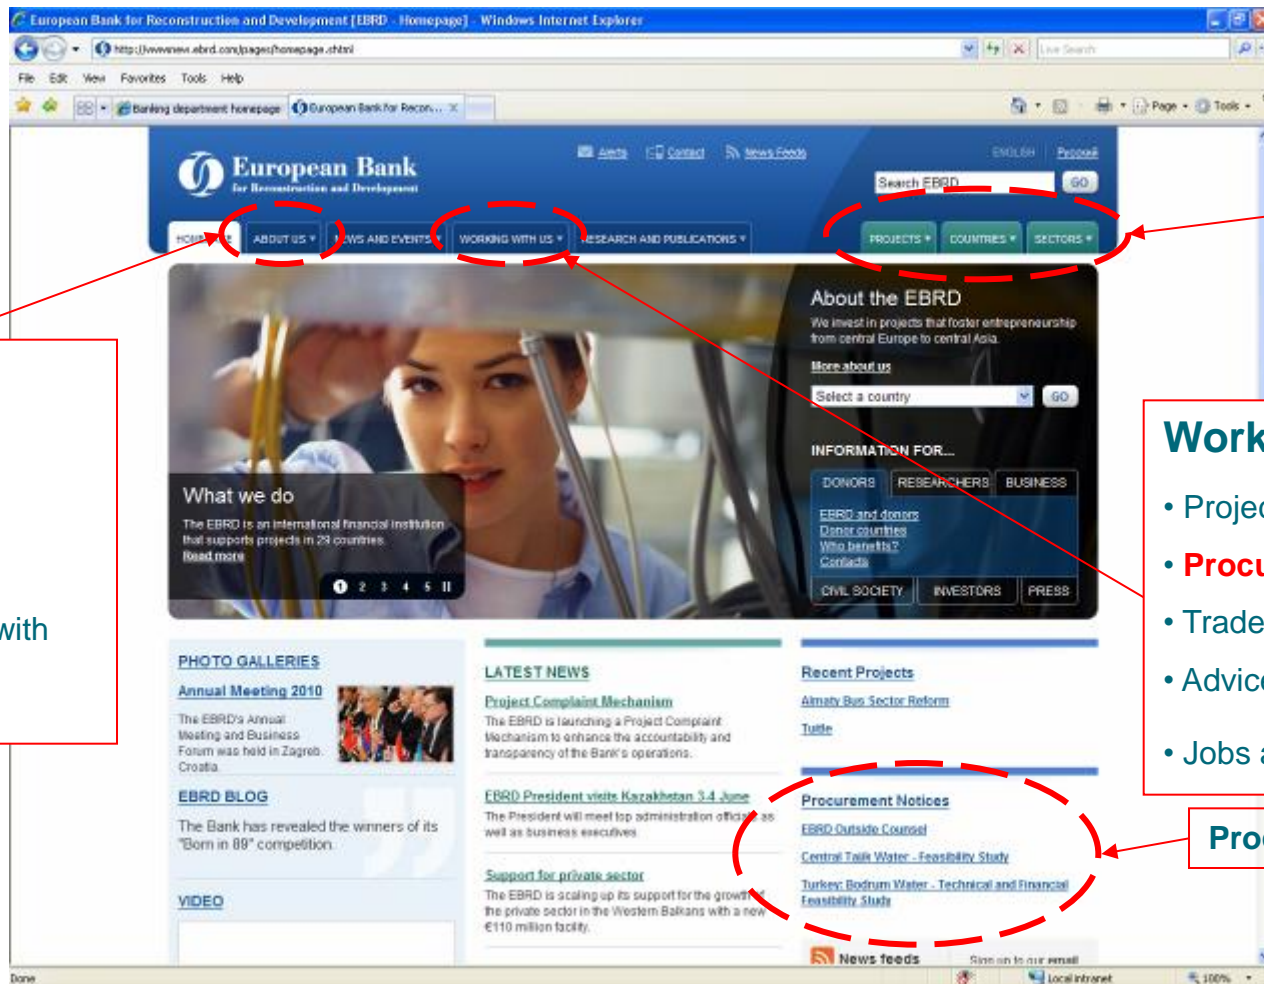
European Bank for Reconstruction and Development [EBRD - Homepage] - Windows Internet Explorer

http://www.ebrd.com/pages/homepage.shtml

Live Search

File Edit View Favorites Tools Help

Banking department homepage

European Bank for Recon...

Page Tools

European Bank
for Reconstruction and Development

Alerts Contact News Feeds

ENGLISH Русский

Search EBRD GO

HOME ABOUT US NEWS AND EVENTS WORKING WITH US RESEARCH AND PUBLICATIONS PROJECTS COUNTRIES SECTORS

About the EBRD

We invest in projects that foster entrepreneurship from central Europe to central Asia.

More about us

Select a country GO

INFORMATION FOR...

DONORS RESEARCHERS BUSINESS

EBRD and donors
Donor countries
Who benefits?
Contacts

CIVIL SOCIETY INVESTORS PRESS

What we do

The EBRD is an international financial institution that supports projects in 29 countries.
Read more

1 2 3 4 5 II

with

Work

• Projec

• Procu

• Trade

• Advic

• Jobs a

Proc

PHOTO GALLERIES

Annual Meeting 2010

The EBRD's Annual Meeting and Business Forum was held in Zagreb, Croatia.

EBRD BLOG

The Bank has revealed the winners of its "Born in 89" competition.

VIDEO

LATEST NEWS

Project Complaint Mechanism

The EBRD is launching a Project Complaint Mechanism to enhance the accountability and transparency of the Bank's operations.

EBRD President visits Kazakhstan 3-4 June

The President will meet top administration officials as well as business executives.

Support for private sector

The EBRD is scaling up its support for the growth of the private sector in the Western Balkans with a new €110 million facility.

Recent Projects

Almaty Bus Sector Reform

Tuttle

Procurement Notices

EBRD Outside Counsel

Central Taik Water - Feasibility Study

Turkey: Bodrum Water - Technical and Financial Feasibility Study

News feeds

Sign up to our email

Done

Local intranet

100%